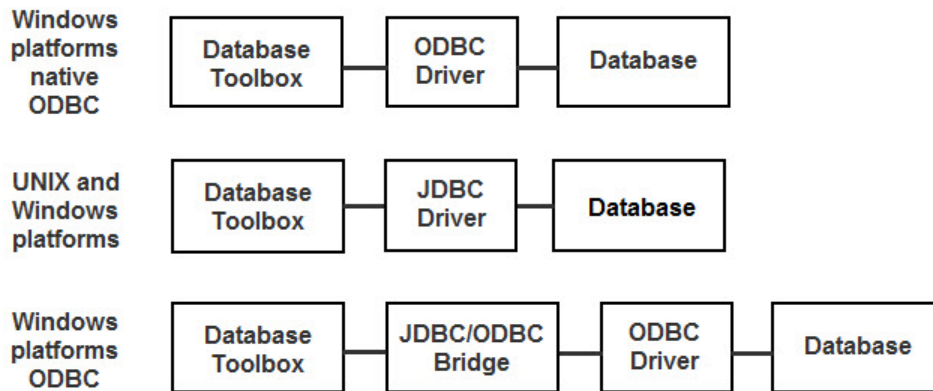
Windows platforms native ODBC

Database Toolbox

ODBC Driver

Database

UNIX and Windows platforms

Database Toolbox

JDBC Driver

Database

Windows platforms ODBC

Database Toolbox

JDBC/ODBC Bridge

ODBC Driver

Database